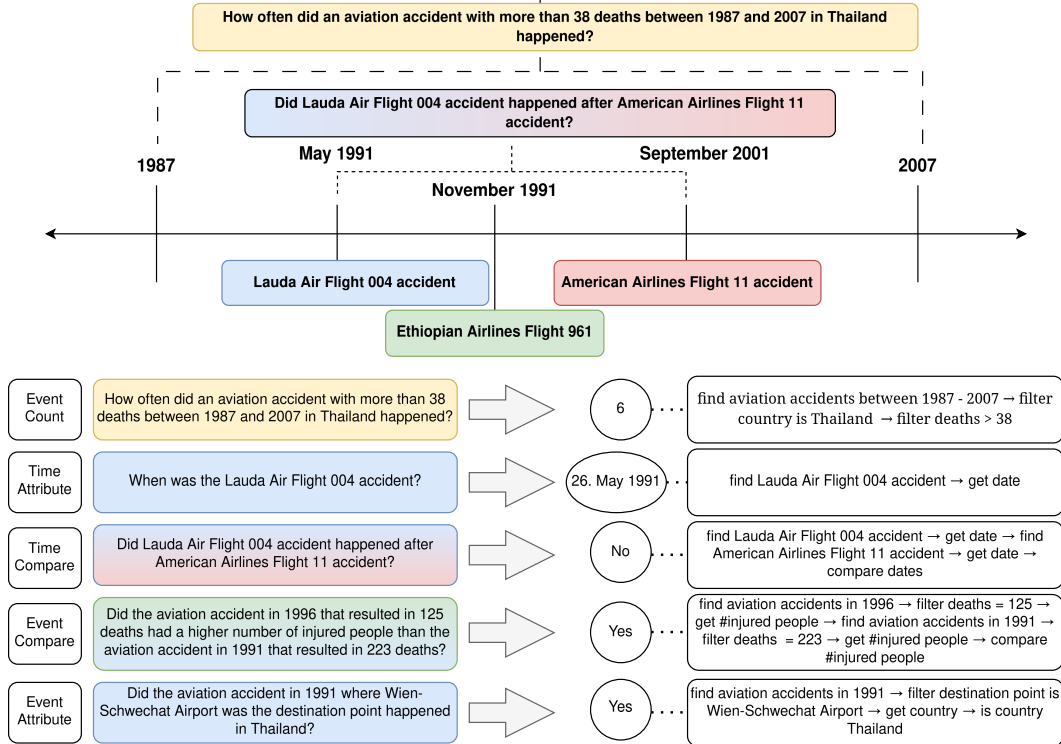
How often did an aviation accident with more than 38 deaths between 1987 and 2007 in Thailand happened?

Did Lauda Air Flight 004 accident happened after American Airlines Flight 11 accident?

1987

May 1991

September 2001

2007

November 1991

Lauda Air Flight 004 accident

American Airlines Flight 11 accident

Ethiopian Airlines Flight 961

Event Count

How often did an aviation accident with more than 38 deaths between 1987 and 2007 in Thailand happened?

6

find aviation accidents between 1987 - 2007 → filter country is Thailand → filter deaths > 38

Time Attribute

When was the Lauda Air Flight 004 accident?

26. May 1991

find Lauda Air Flight 004 accident → get date

Time Compare

Did Lauda Air Flight 004 accident happened after American Airlines Flight 11 accident?

No

find Lauda Air Flight 004 accident → get date → find American Airlines Flight 11 accident → get date → compare dates

Event Compare

Did the aviation accident in 1996 that resulted in 125 deaths had a higher number of injured people than the aviation accident in 1991 that resulted in 223 deaths?

Yes

find aviation accidents in 1996 → filter deaths = 125 → get #injured people → find aviation accidents in 1991 → filter deaths = 223 → get #injured people → compare #injured people

Event Attribute

Did the aviation accident in 1991 where Wien-Schwechat Airport was the destination point happened in Thailand?

Yes

find aviation accidents in 1991 → filter destination point is Wien-Schwechat Airport → get country → is country Thailand